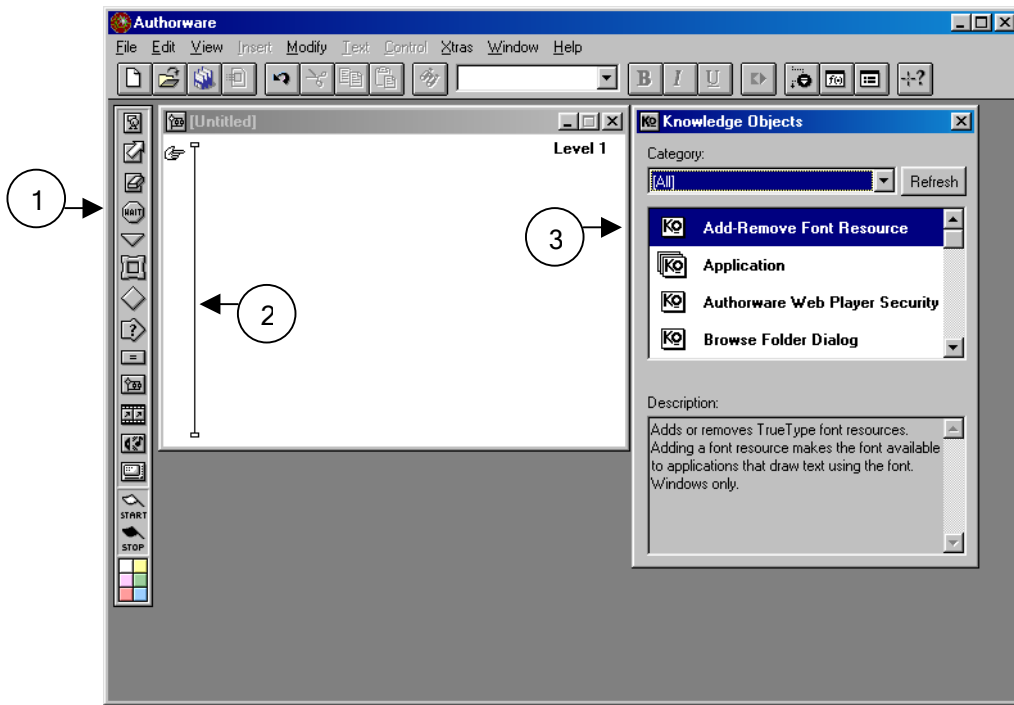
Authorware

File Edit View Insert Modify Text Control Xtras Window Help

B I U

1

WAIT

START

STOP

[Untitled]

Level 1

2

Knowledge Objects

Category:

[All]

Refresh

3

Add-Remove Font Resource

Application

Authorware Web Player Security

Browse Folder Dialog

Description:

Adds or removes TrueType font resources. Adding a font resource makes the font available to applications that draw text using the font. Windows only.